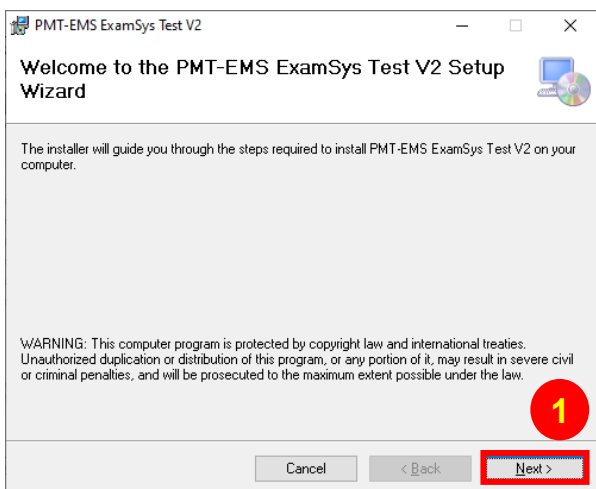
PMT-EMS ExamSys Test V2

Welcome to the PMT-EMS ExamSys Test V2 Setup Wizard

The installer will guide you through the steps required to install PMT-EMS ExamSys Test V2 on your computer.

WARNING: This computer program is protected by copyright law and international treaties. Unauthorized duplication or distribution of this program, or any portion of it, may result in severe civil or criminal penalties, and will be prosecuted to the maximum extent possible under the law.

1

Cancel
< Back
Next >